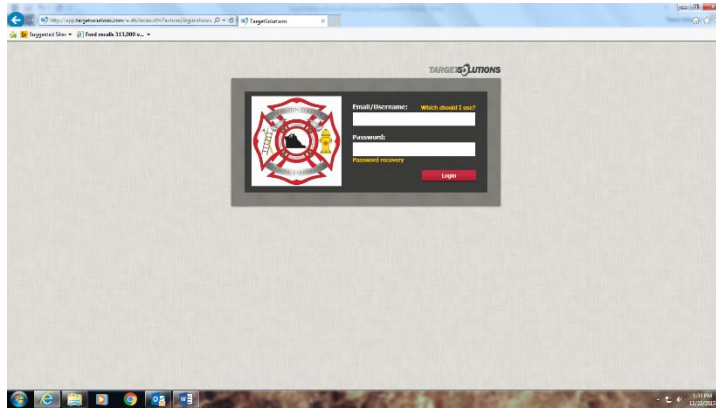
http://app.targetsolutions.com/auth/index.cfm?action=login.showlo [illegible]
TargetSolutions
Suggested Sites ▾ Ford recalls 313,000 v... ▾

TARGETSOLUTIONS

Email/Username: Which should I use?
Password:
Password recovery
Login

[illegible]